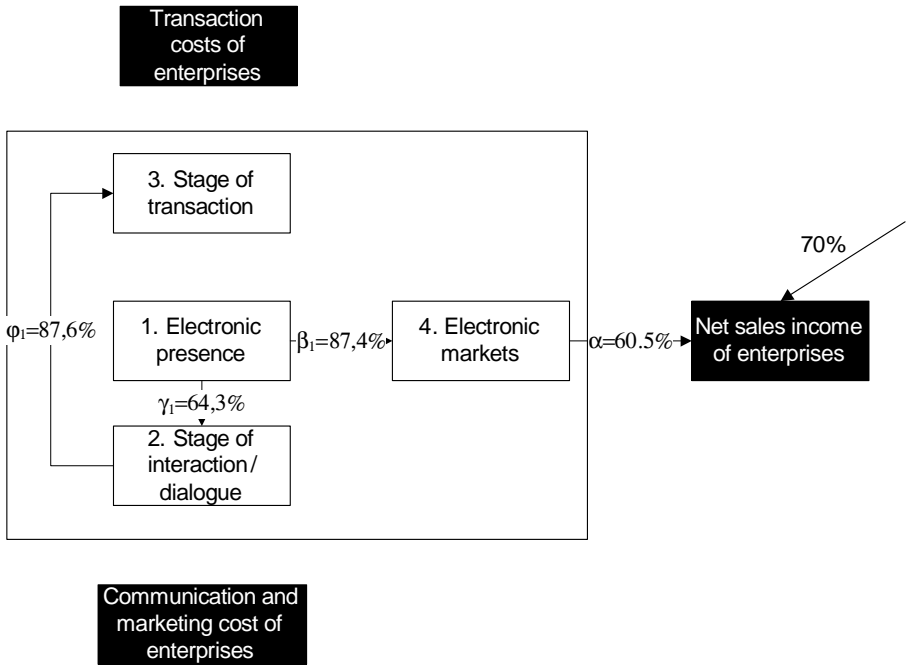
Transaction costs of enterprises

3. Stage of transaction

70%

$\varphi_1$=87,6%

1. Electronic presence

$\beta_1$=87,4%

4. Electronic markets

$\alpha$=60.5%

Net sales income of enterprises

$\gamma_1$=64,3%

2. Stage of interaction / dialogue

Communication and marketing cost of enterprises